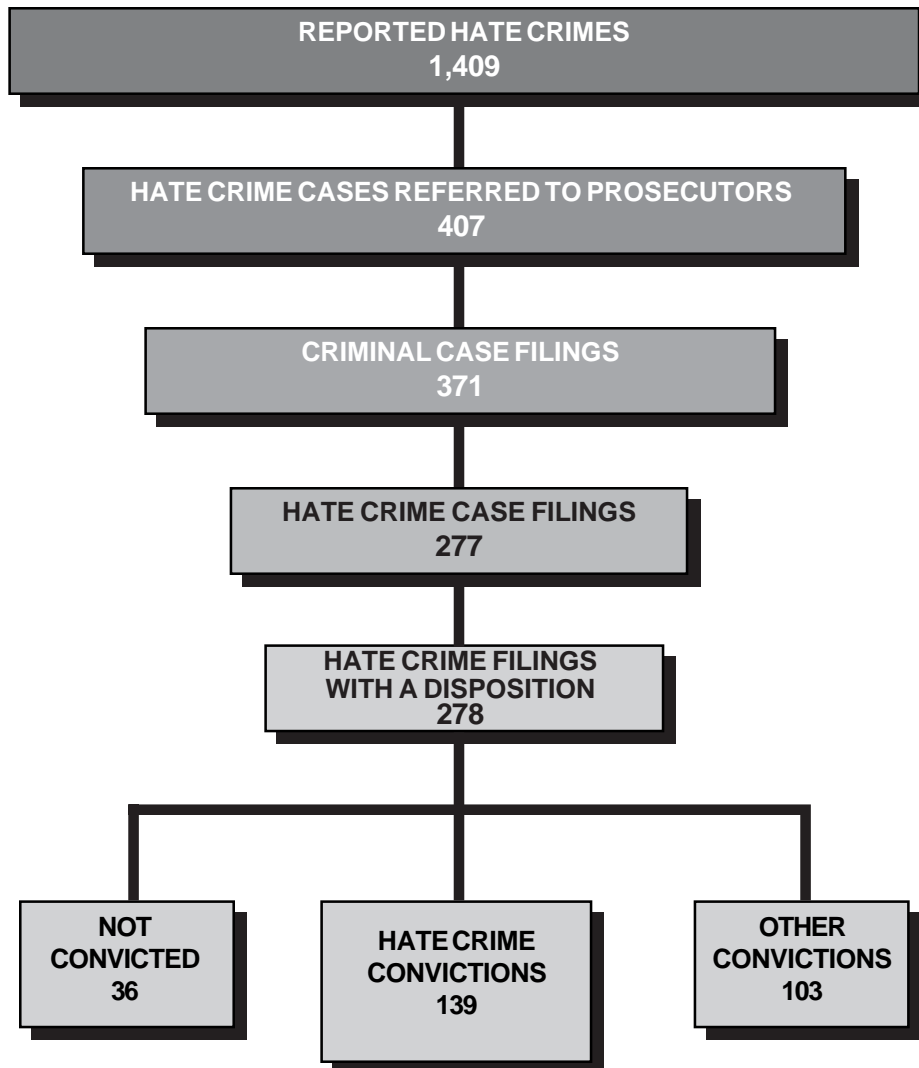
REPORTED HATE CRIMES
1,409

HATE CRIME CASES REFERRED TO PROSECUTORS
407

CRIMINAL CASE FILINGS
371

HATE CRIME CASE FILINGS
277

HATE CRIME FILINGS WITH A DISPOSITION
278

NOT CONVICTED
36

HATE CRIME CONVICTIONS
139

OTHER CONVICTIONS
103